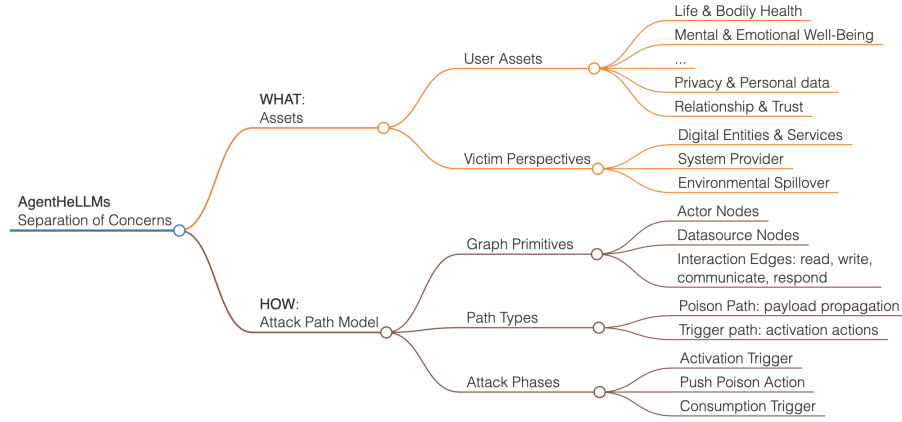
AgentHeLLMs
Separation of Concerns

WHAT:
Assets

User Assets

Life & Bodily Health

Mental & Emotional Well-Being

...

Privacy & Personal data

Relationship & Trust

Victim Perspectives

Digital Entities & Services

System Provider

Environmental Spillover

HOW:
Attack Path Model

Graph Primitives

Actor Nodes

Datasource Nodes

Interaction Edges: read, write, communicate, respond

Path Types

Poison Path: payload propagation

Trigger path: activation actions

Attack Phases

Activation Trigger

Push Poison Action

Consumption Trigger